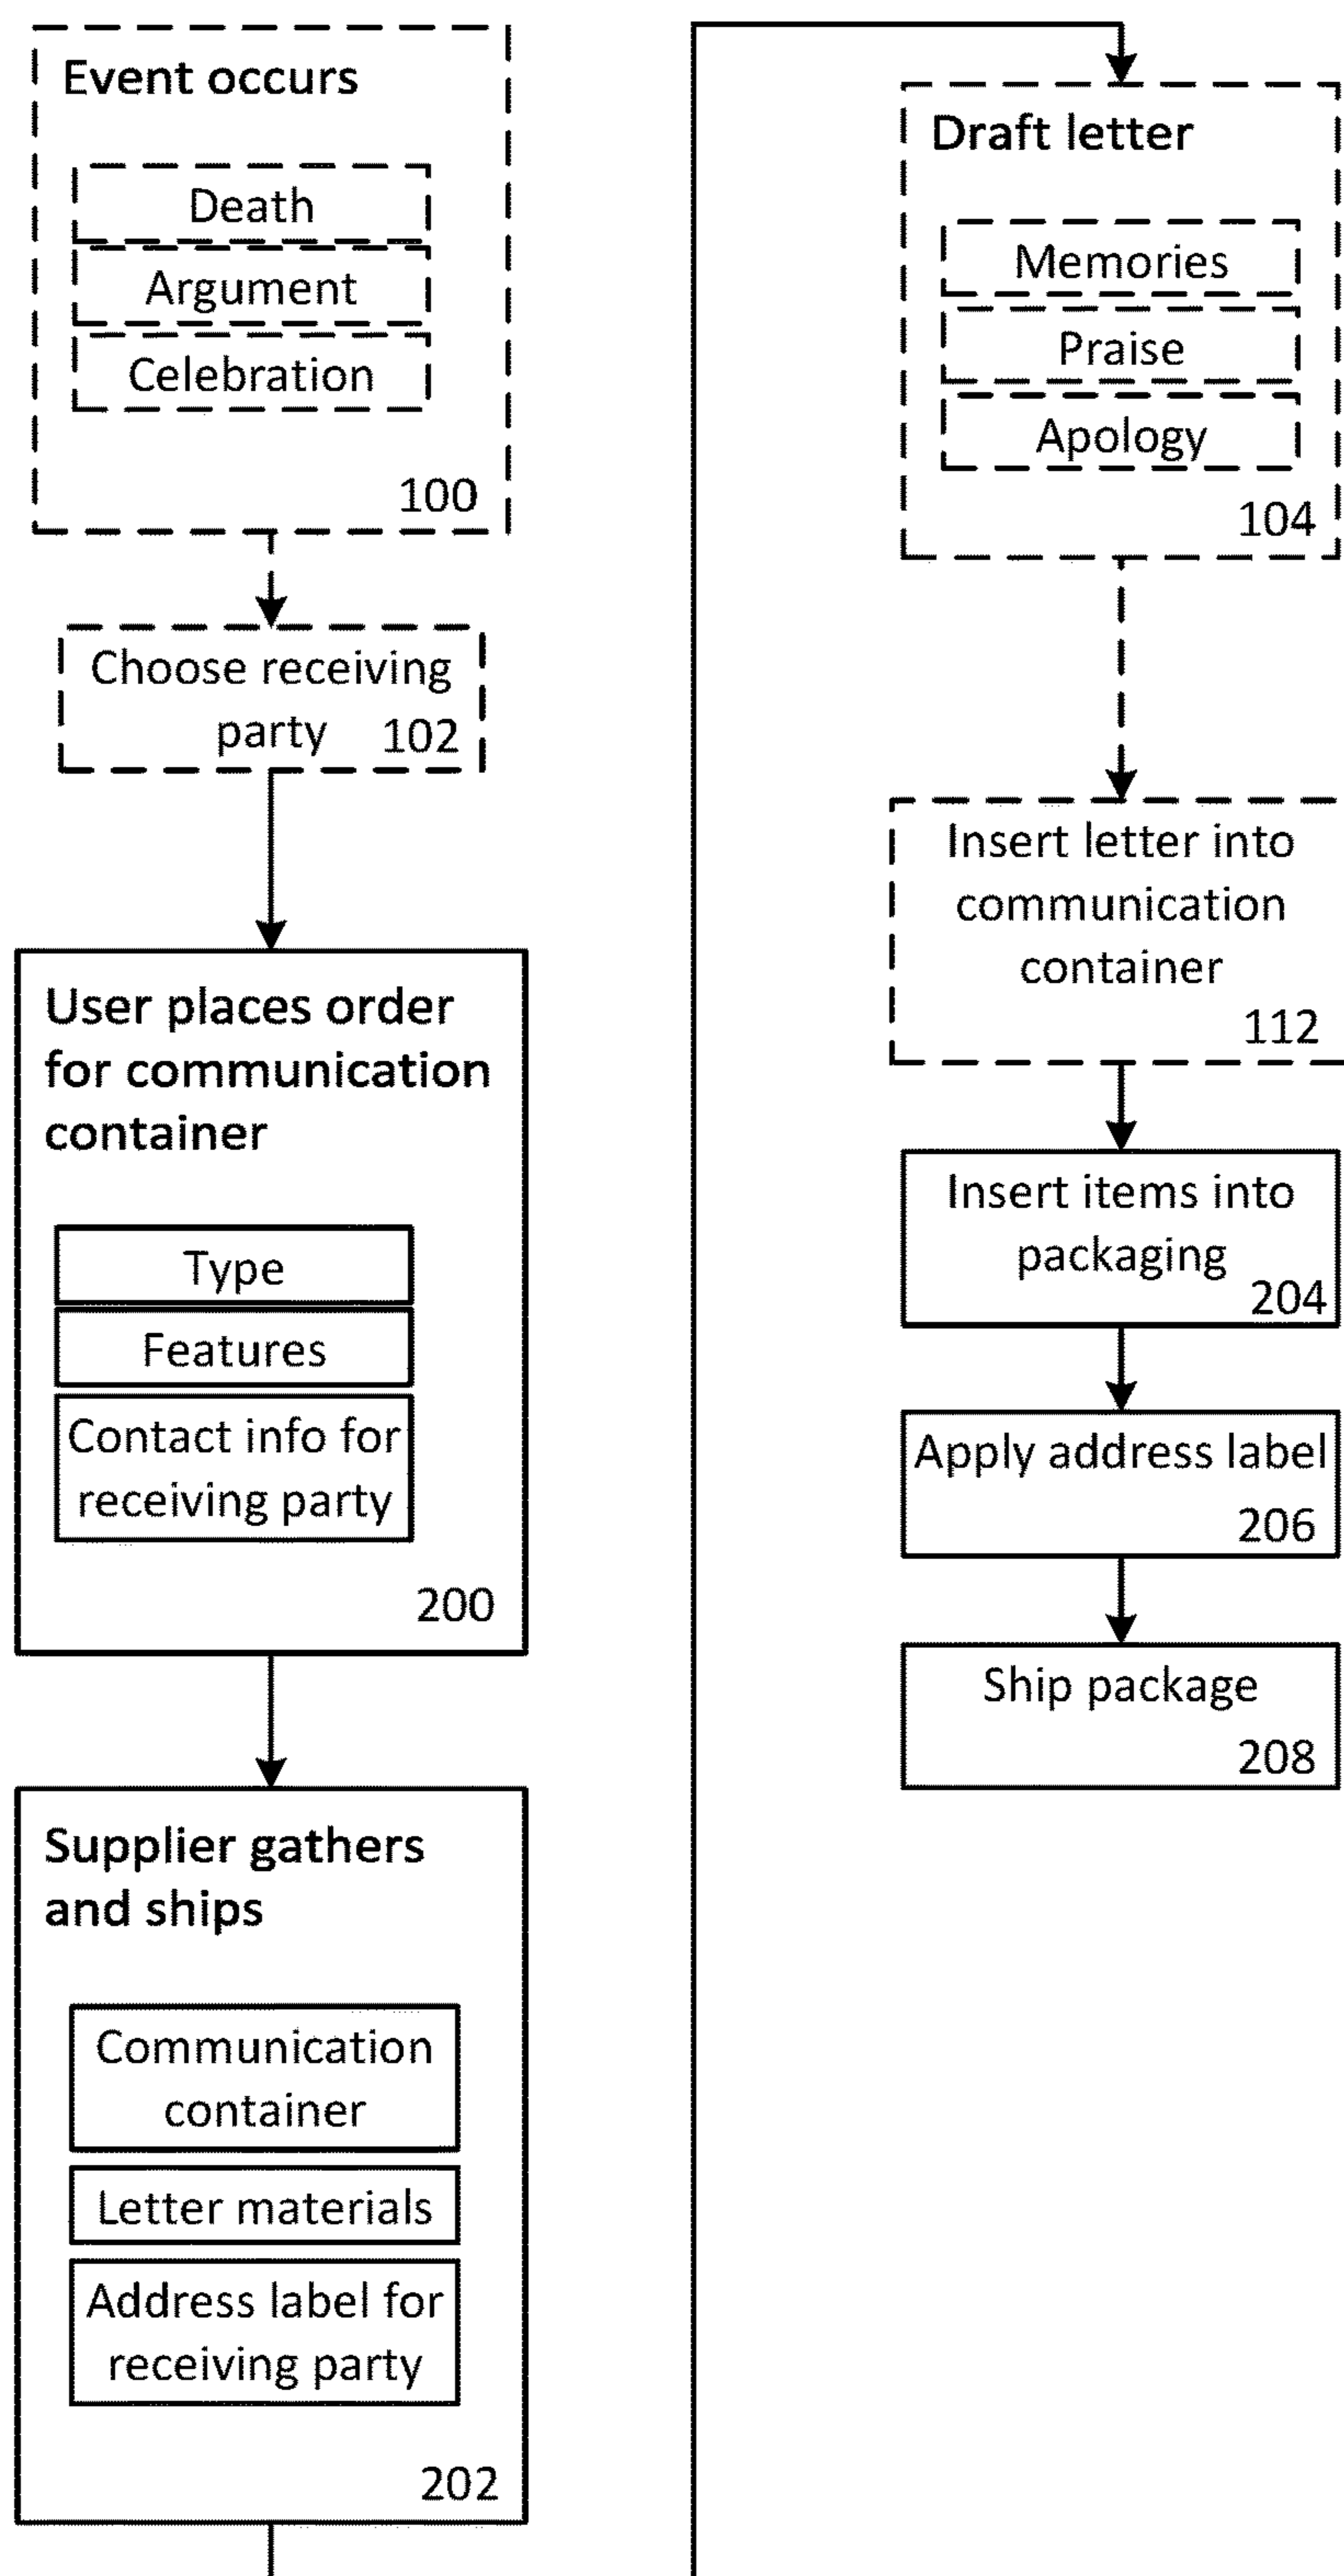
Event occurs

Death

Argument

Celebration

100

Choose receiving party 102

User places order for communication container

Type

Features

Contact info for receiving party

200

Supplier gathers and ships

Communication container

Letter materials

Address label for receiving party

202

Draft letter

Memories

Praise

Apology

104

Insert letter into communication container

112

Insert items into packaging

204

Apply address label

206

Ship package

208